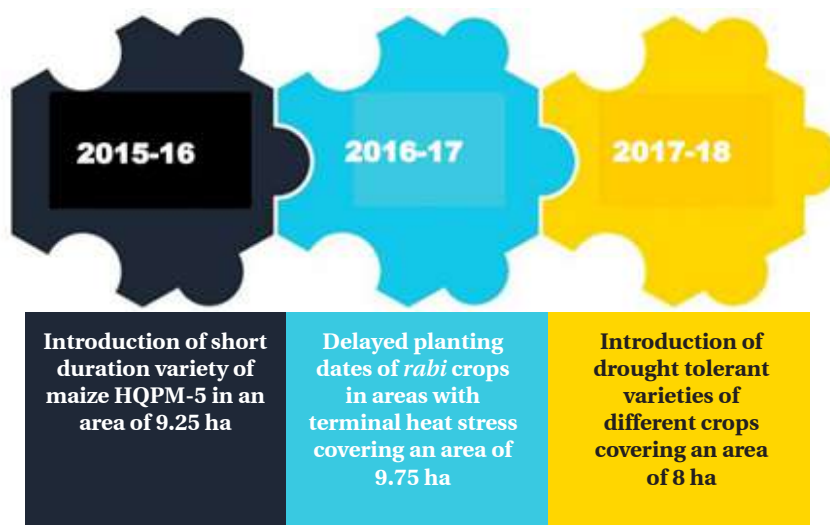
2015-16

2016-17

2017-18

Introduction of short duration variety of maize HQPM-5 in an area of 9.25 ha

Delayed planting dates of *rabi* crops in areas with terminal heat stress covering an area of 9.75 ha

Introduction of drought tolerant varieties of different crops covering an area of 8 ha